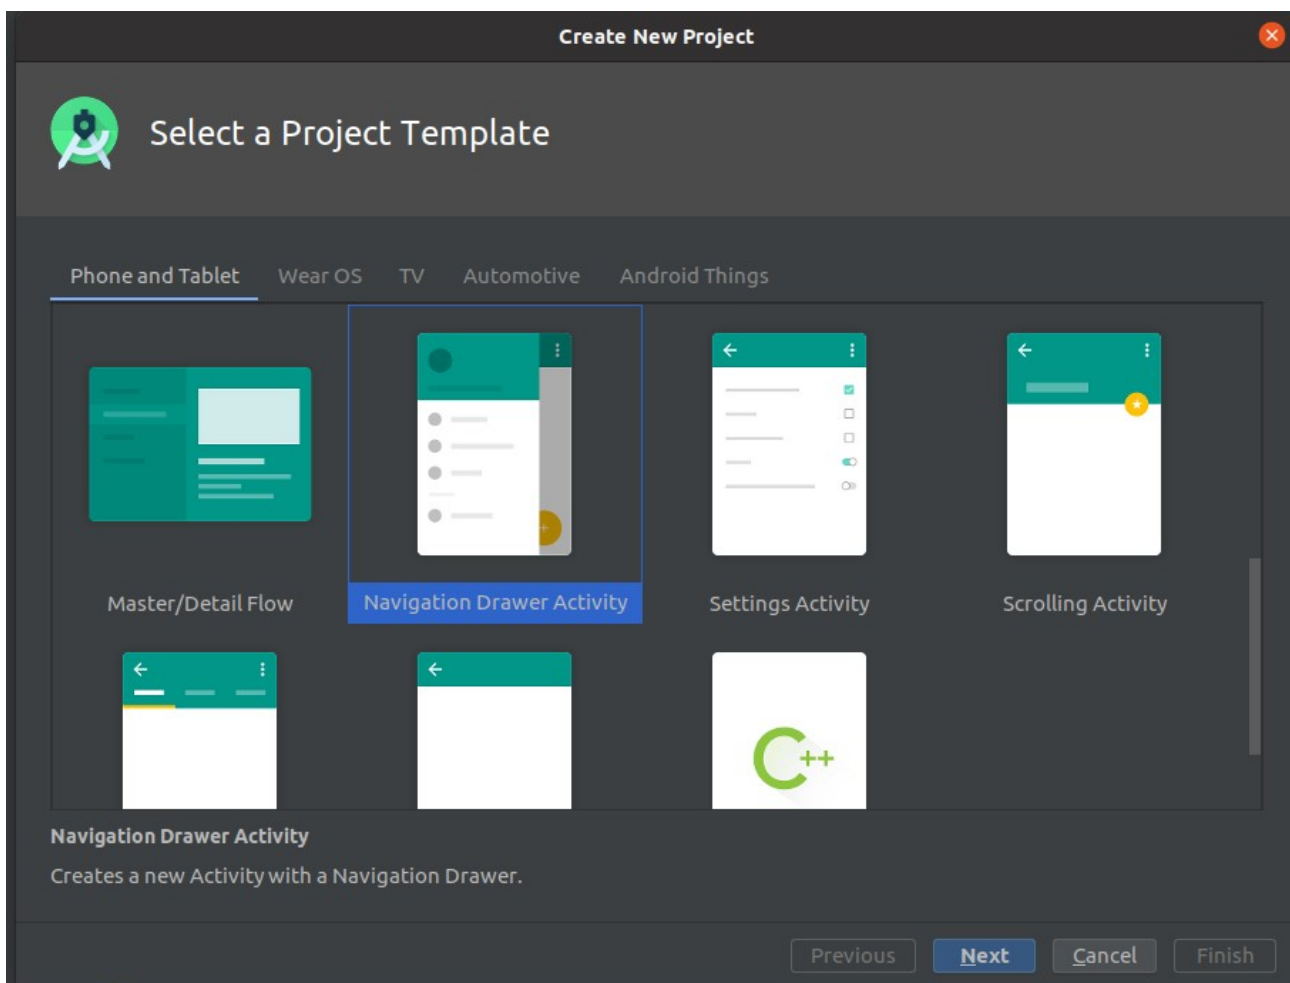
Create New Project

Select a Project Template

Phone and Tablet Wear OS TV Automotive Android Things

Master/Detail Flow

Navigation Drawer Activity

Settings Activity

Scrolling Activity

C++

Navigation Drawer Activity

Creates a new Activity with a Navigation Drawer.

Previous Next Cancel Finish